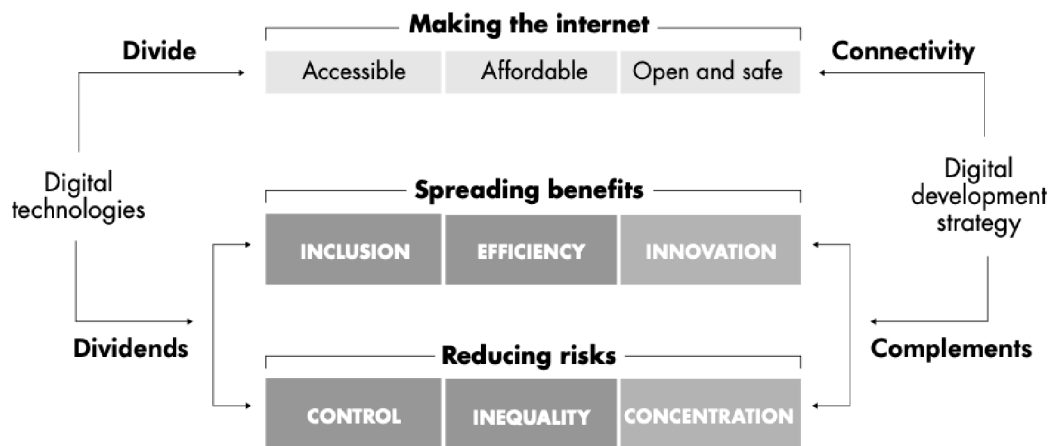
Making the internet

Divide

Accessible

Affordable

Open and safe

Connectivity

Digital technologies

Digital development strategy

Spreading benefits

INCLUSION

EFFICIENCY

INNOVATION

Dividends

Complements

Reducing risks

CONTROL

INEQUALITY

CONCENTRATION